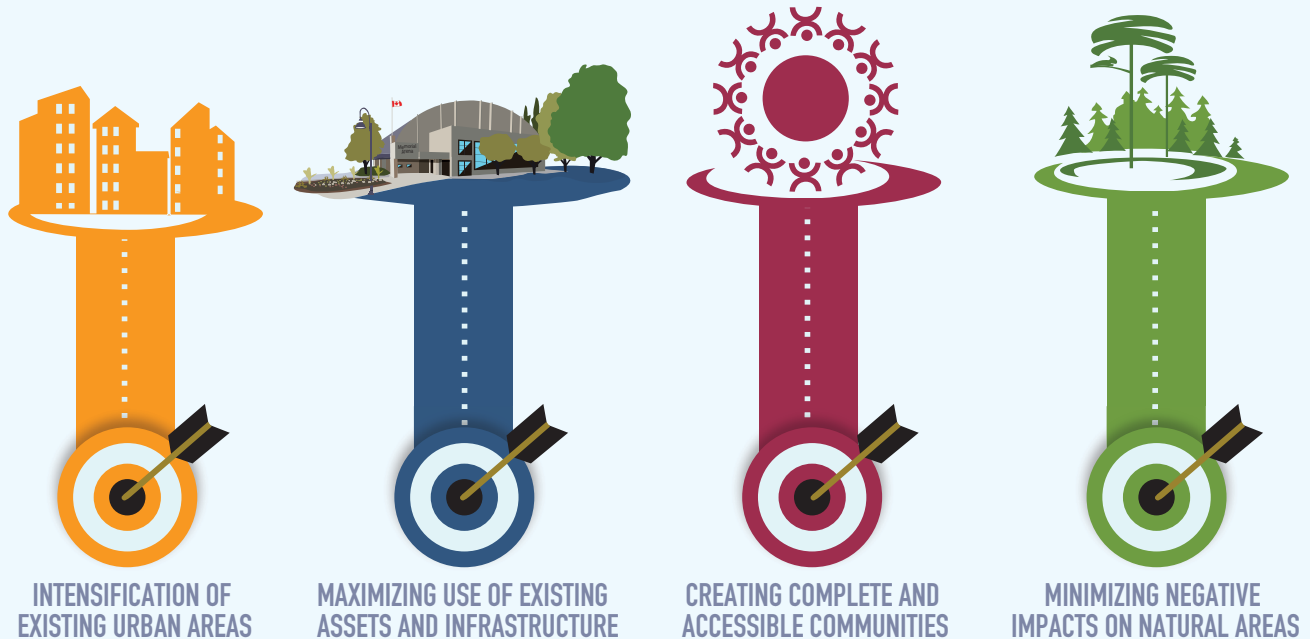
Memorial Arena

INTENSIFICATION OF EXISTING URBAN AREAS

MAXIMIZING USE OF EXISTING ASSETS AND INFRASTRUCTURE

CREATING COMPLETE AND ACCESSIBLE COMMUNITIES

MINIMIZING NEGATIVE IMPACTS ON NATURAL AREAS